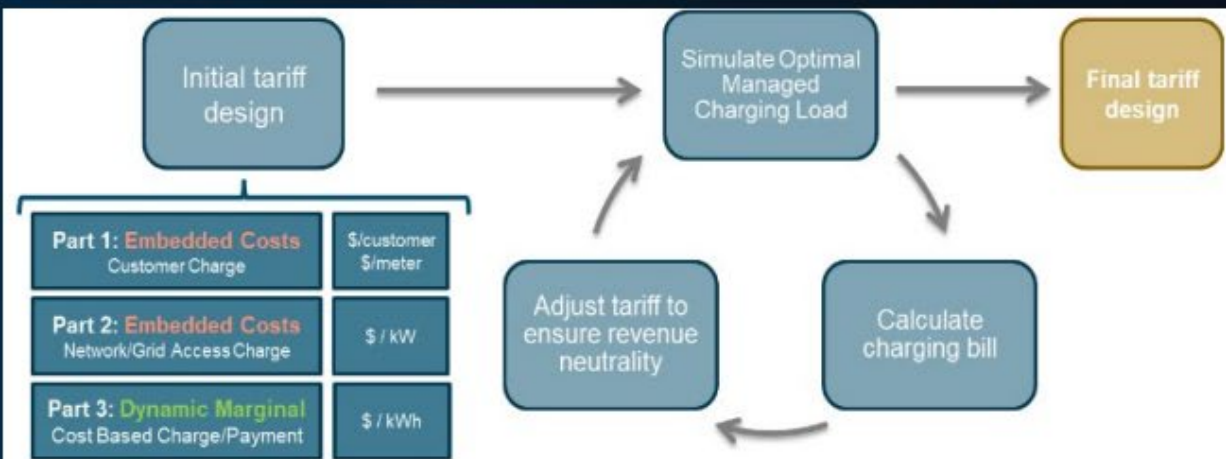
Initial tariff design

Simulate Optimal Managed Charging Load

Final tariff design

| Part 1: Embedded Costs Customer Charge | \$/customer \$/meter |
|---|---|
| Part 2: Embedded Costs Network/Grid Access Charge | \$ / kW |
| Part 3: Dynamic Marginal Cost Based Charge/Payment | \$ / kWh |

Adjust tariff to ensure revenue neutrality

Calculate charging bill